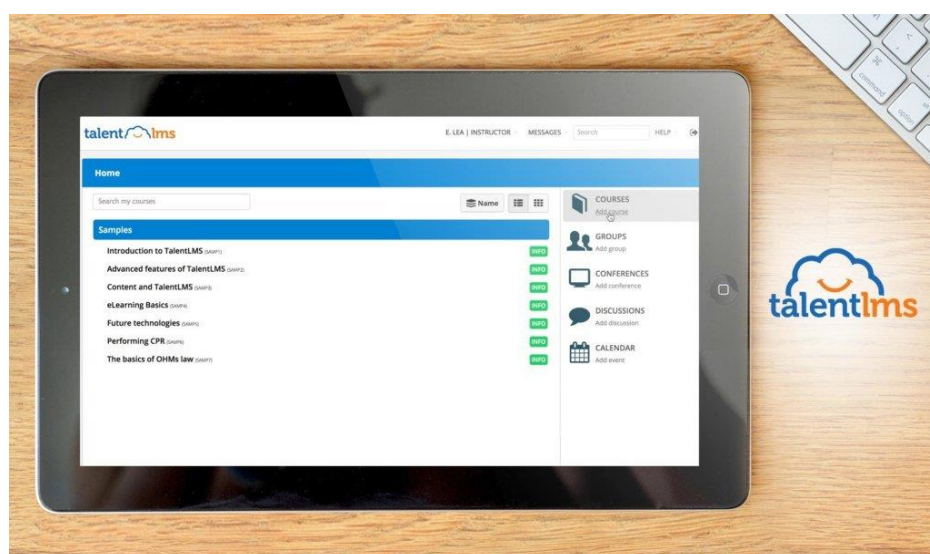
talentlms

E. LEA | INSTRUCTOR MESSAGES Search HELP

Home

Search my courses

Name

Samples

Introduction to TalentLMS (SAMP1) INFO
Advanced features of TalentLMS (SAMP2) INFO
Content and TalentLMS (SAMP3) INFO
eLearning Basics (SAMP4) INFO
Future technologies (SAMP5) INFO
Performing CPR (SAMP6) INFO
The basics of OHMs law (SAMP7) INFO

COURSES
Add course

GROUPS
Add group

CONFERENCES
Add conference

DISCUSSIONS
Add discussion

CALENDAR
Add event

talentlms

command
option